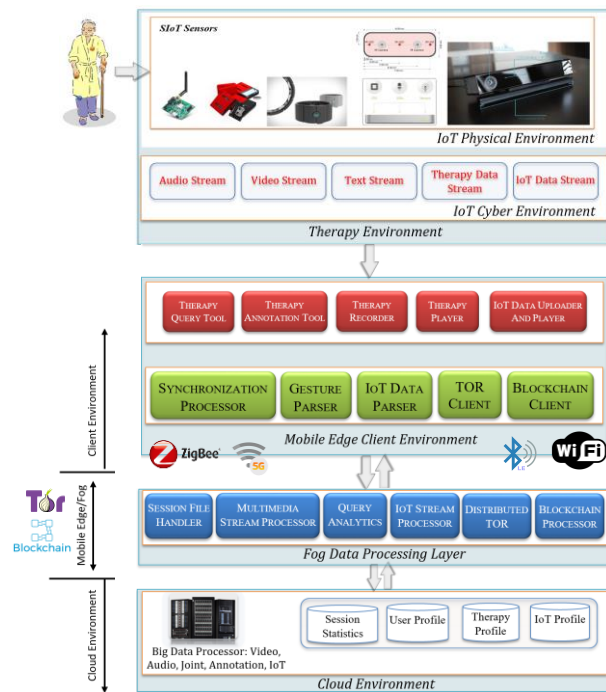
SIoT Sensors

IoT Physical Environment

Audio Stream

Video Stream

Text Stream

Therapy Data Stream

IoT Data Stream

IoT Cyber Environment

Therapy Environment

Therapy Query Tool

Therapy Annotation Tool

Therapy Recorder

Therapy Player

IoT Data Uploader and Player

Synchronization Processor

Gesture Parser

IoT Data Parser

TOR Client

Blockchain Client

Client Environment

Mobile Edge Client Environment

ZigBee

5G

LE

WiFi

Tor

Blockchain

Mobile Edge/Fog

Session File Handler

Multimedia Stream Processor

Query Analytics

IoT Stream Processor

Distributed TOR

Blockchain Processor

Fog Data Processing Layer

Cloud Environment

Big Data Processor: Video, Audio, Joint, Annotation, IoT

Session Statistics

User Profile

Therapy Profile

IoT Profile

Cloud Environment